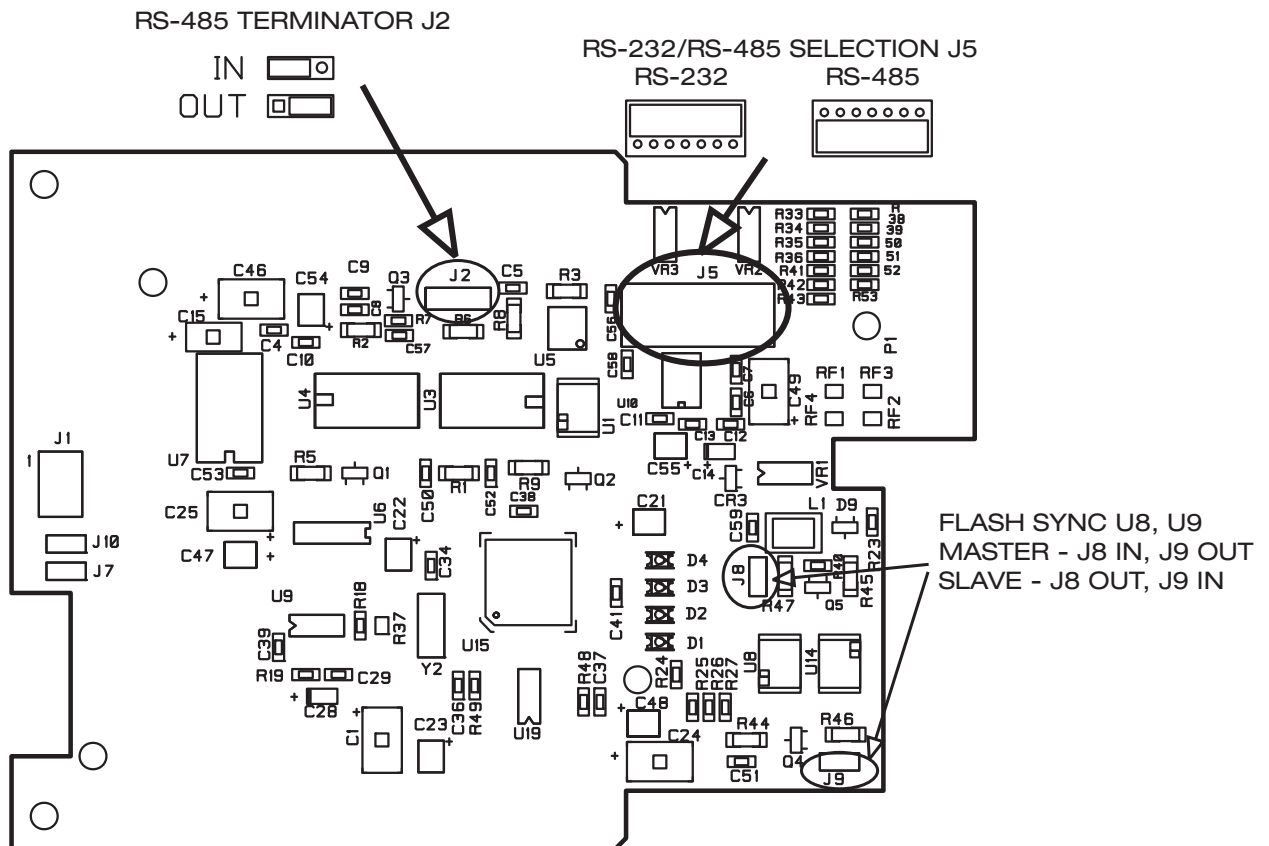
RS-485 TERMINATOR J2

IN
OUT

RS-232/RS-485 SELECTION J5
RS-232
RS-485

J2
J5
VR3
VR2
R33
R34
R35
R36
R41
R42
R43
R
38
39
50
51
52
R53
P1
C46
C54
C9
Q3
C5
R3
C8
C15
R7
R8
C56
C4
R2
R6
C57
C10
U5
C58
U4
U3
U1
U10
C11
C7
C6
C49
RF1
RF3
RF4
RF2
C13
C12
J1
1
U7
C53
R5
Q1
R1
R9
Q2
C55
C14
VR1
C50
C52
C38
CR3
C25
U6
C22
C21
L1
D9
C59
C47
C34
J10
J7
D4
D3
D2
D1
J8
R40
R23
R45
R47
Q5
U9
R18
R37
C41
C39
U15
U8
U14
R19
C29
Y2
R24
R25
R26
R27
R48
C37
C28
C36
R49
U19
C48
C1
C23
C24
R44
R46
Q4
C51
J9

FLASH SYNC U8, U9
MASTER - J8 IN, J9 OUT
SLAVE - J8 OUT, J9 IN